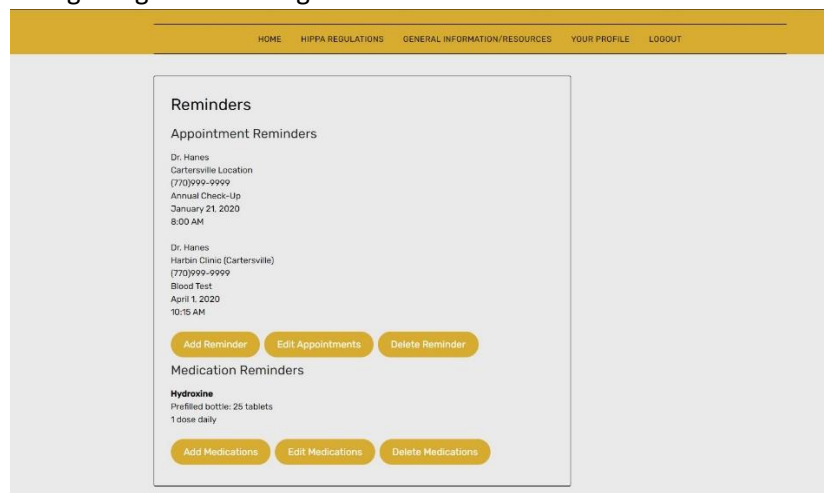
HOME HIPPA REGULATIONS GENERAL INFORMATION/RESOURCES YOUR PROFILE LOGOUT

Reminders

Appointment Reminders

Dr. Hanes
Cartersville Location
(770)999-9999
Annual Check-Up
January 21, 2020
8:00 AM

Dr. Hanes
Harbin Clinic (Cartersville)
(770)999-9999
Blood Test
April 1, 2020
10:15 AM

Add Reminder Edit Appointments Delete Reminder

Medication Reminders

Hydroxine
Prefilled bottle: 25 tablets
1 dose daily

Add Medications Edit Medications Delete Medications